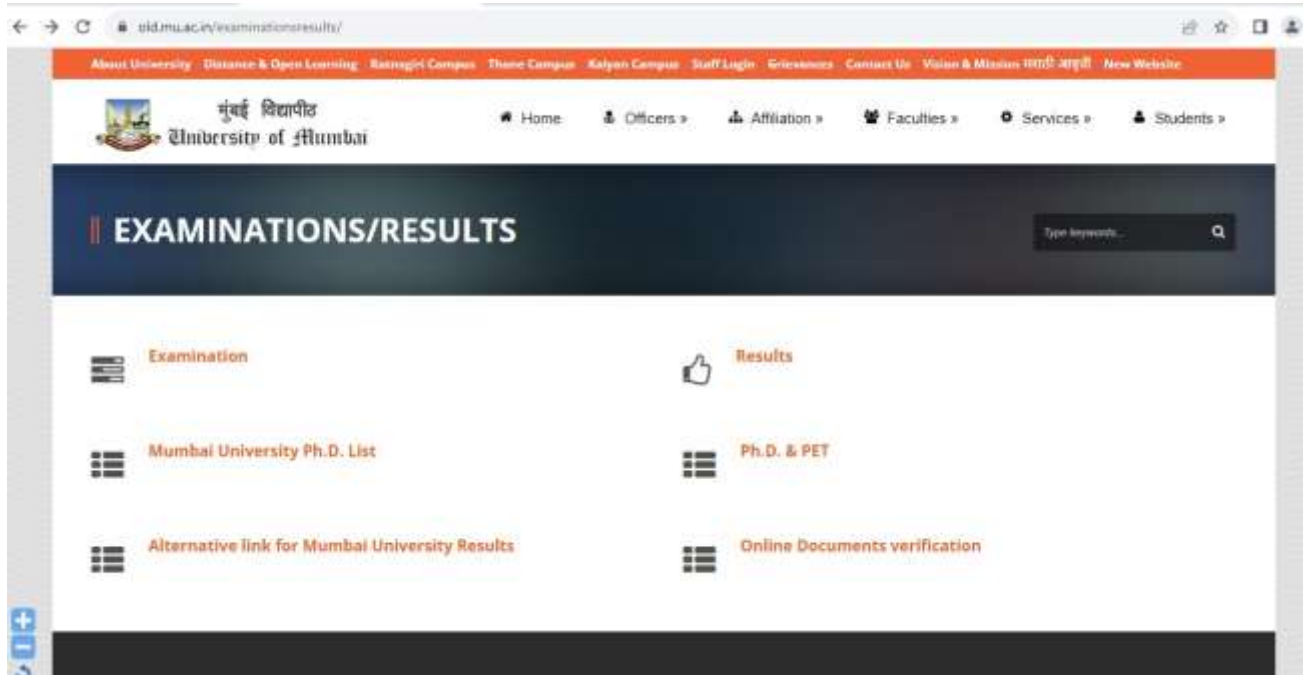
old.mu.ac.in/examinationsresults/

About University Distance & Open Learning Ratnagiri Campus Thane Campus Kalyan Campus Staff Login Grievances Contact Us Vision & Mission मराठी आवृत्ती New Website

मुंबई विद्यापीठ
University of Mumbai

Home Officers » Affiliation » Faculties » Services » Students »

EXAMINATIONS/RESULTS

Type keywords...

Examination

Results

Mumbai University Ph.D. List

Ph.D. & PET

Alternative link for Mumbai University Results

Online Documents verification